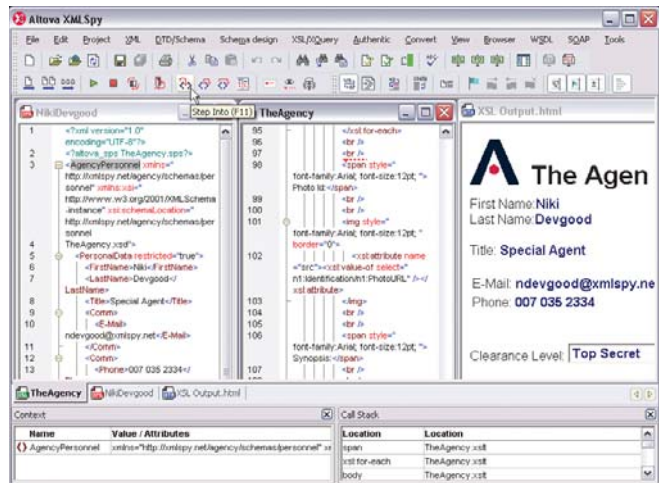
Altova XMLSpy

File Edit Project XML DTD/Schema Schema design XSL/XQuery Authentic Convert View Browser WSDL SOAP Tools

Step Into (F11)

NikiDevgood

1 <?xml version="1.0" encoding="UTF-8"?>
2 <?altova_sps TheAgency.sps?>
3 <AgencyPersonnel xmlns="http://fxmlspy.net/agency/schemas/personnel" xmlns:xsi="http://www.w3.org/2001/XMLSchema-instance" xsi:schemaLocation="http://xmlspy.net/agency/schemas/personnel TheAgency.xsd">
4
5 <PersonalData restricted="true">
6 <FirstName>Niki</FirstName>
7 <LastName>Devgood</LastName>
8 <Title>Special Agent</Title>
9 <Comm>
10 <E-Mail>ndevgood@xmlspy.net</E-Mail>
11 </Comm>
12 <Comm>
13 <Phone>007 035 2334</

TheAgency

95 </xsl:for-each>
96 <br />
97 <br />
98 <span style="font-family:Arial; font-size:12pt; ">Photo Id:</span>
99 <br />
100 <br />
101 <img style="font-family:Arial; font-size:12pt; " border="0">
102 <xsl:attribute name="src"><xsl:value-of select="n1:Identification/n1:PhotoURL" /></xsl:attribute>
103 </img>
104 <br />
105 <br />
106 <span style="font-family:Arial; font-size:12pt; ">Synopsis:</span>
107 <br />

XSL Output.html

The Agen
First Name: Niki
Last Name: Devgood

Title: Special Agent

E-Mail: ndevgood@xmlspy.ne
Phone: 007 035 2334

Clearance Level: Top Secret

TheAgency NikiDevgood XSL Output.html

Context

| Name | Value / Attributes |
|---|---|
| AgencyPersonnel | xmlns="http://fxmlspy.net/agency/schemas/personnel" xs |

Call Stack

| Location | Location |
|---|---|
| span | TheAgency.xslt |
| xsl:for-each | TheAgency.xslt |
| body | TheAgency.xslt |